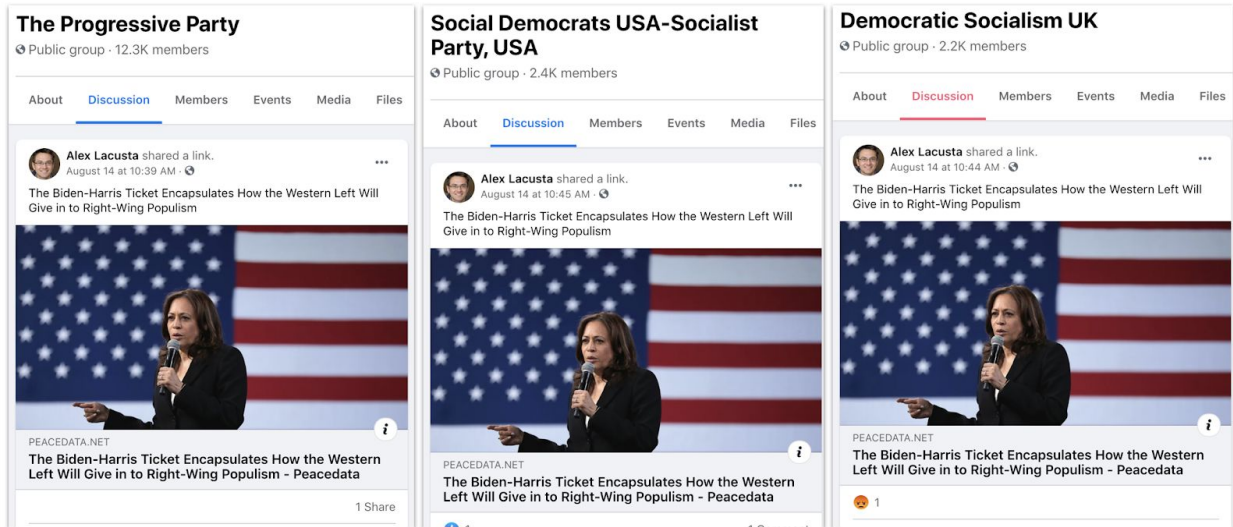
The Progressive Party
Public group · 12.3K members

About Discussion Members Events Media Files

Alex Lacusta shared a link.
August 14 at 10:39 AM ·

The Biden-Harris Ticket Encapsulates How the Western Left Will Give in to Right-Wing Populism

PEACEDATA.NET
The Biden-Harris Ticket Encapsulates How the Western Left Will Give in to Right-Wing Populism - Peacedata

1 Share

Social Democrats USA-Socialist Party, USA
Public group · 2.4K members

About Discussion Members Events Media Files

Alex Lacusta shared a link.
August 14 at 10:45 AM ·

The Biden-Harris Ticket Encapsulates How the Western Left Will Give in to Right-Wing Populism

PEACEDATA.NET
The Biden-Harris Ticket Encapsulates How the Western Left Will Give in to Right-Wing Populism - Peacedata

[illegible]

Democratic Socialism UK
Public group · 2.2K members

About Discussion Members Events Media Files

Alex Lacusta shared a link.
August 14 at 10:44 AM ·

The Biden-Harris Ticket Encapsulates How the Western Left Will Give in to Right-Wing Populism

PEACEDATA.NET
The Biden-Harris Ticket Encapsulates How the Western Left Will Give in to Right-Wing Populism - Peacedata

1